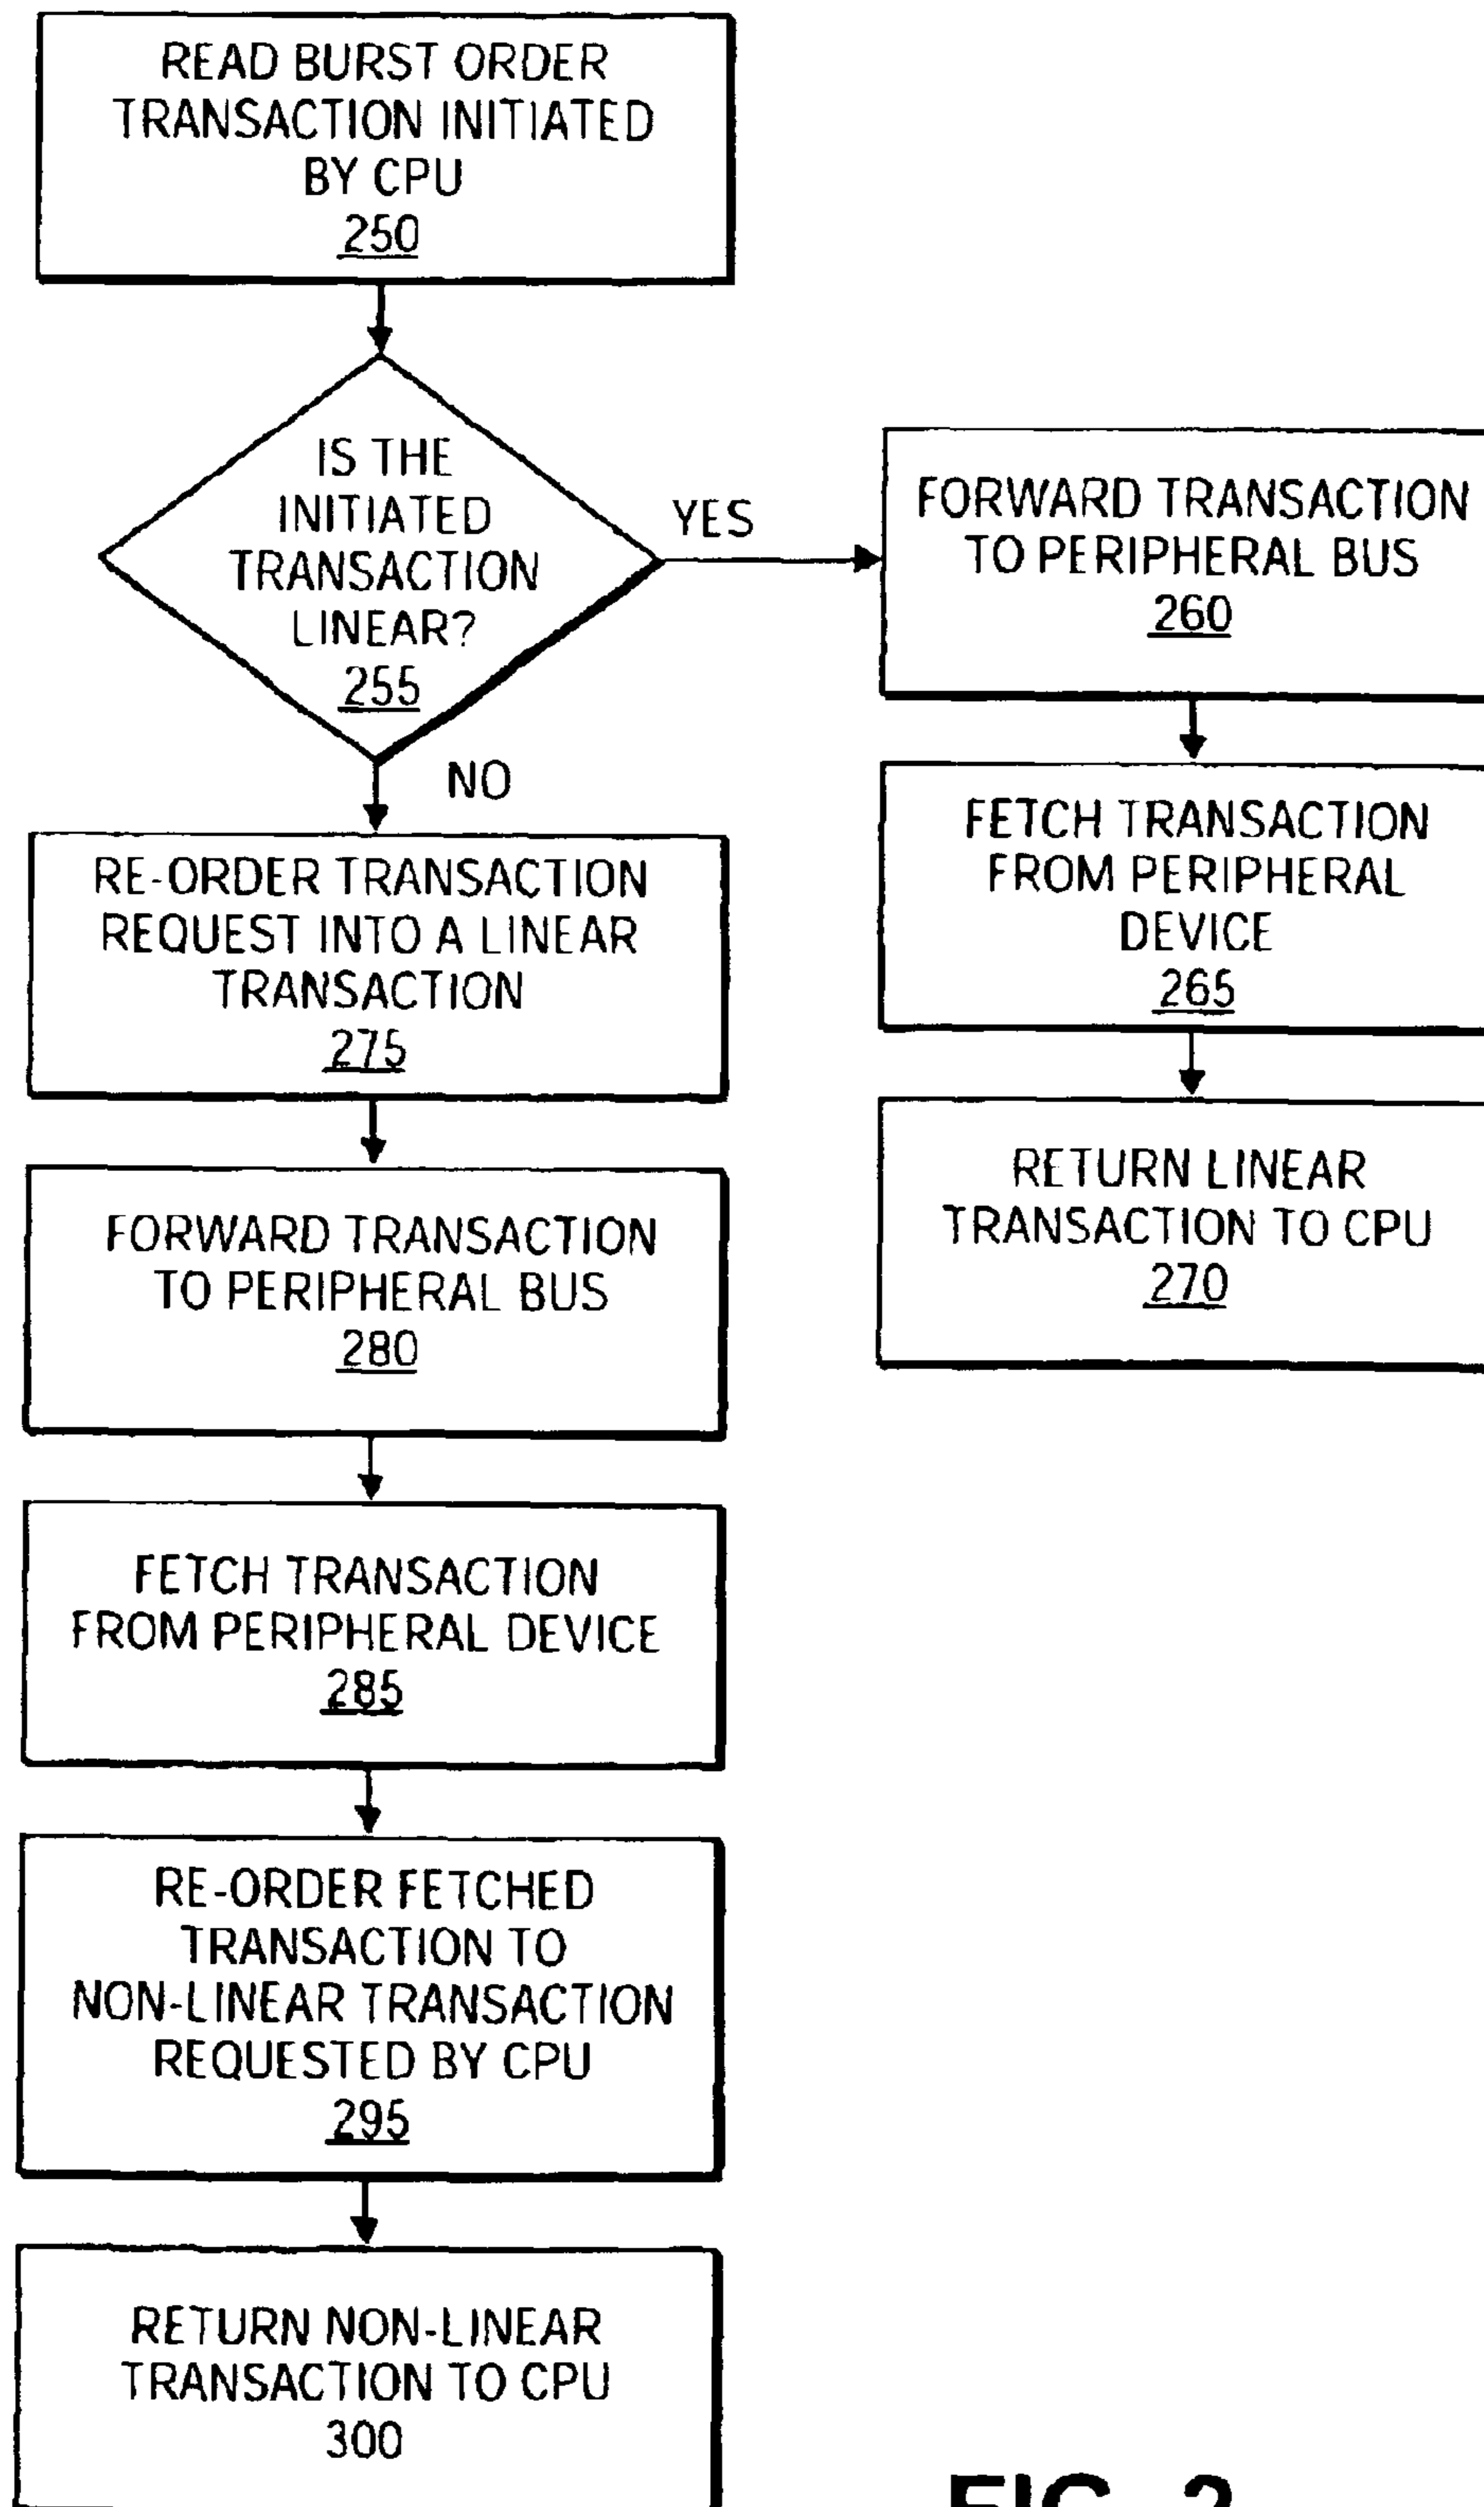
READ BURST ORDER TRANSACTION INITIATED BY CPU
250

IS THE INITIATED TRANSACTION LINEAR?
255

YES

FORWARD TRANSACTION TO PERIPHERAL BUS
260

FETCH TRANSACTION FROM PERIPHERAL DEVICE
265

RETURN LINEAR TRANSACTION TO CPU
270

NO

RE-ORDER TRANSACTION REQUEST INTO A LINEAR TRANSACTION
275

FORWARD TRANSACTION TO PERIPHERAL BUS
280

FETCH TRANSACTION FROM PERIPHERAL DEVICE
285

RE-ORDER FETCHED TRANSACTION TO NON-LINEAR TRANSACTION REQUESTED BY CPU
295

RETURN NON-LINEAR TRANSACTION TO CPU
300

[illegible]